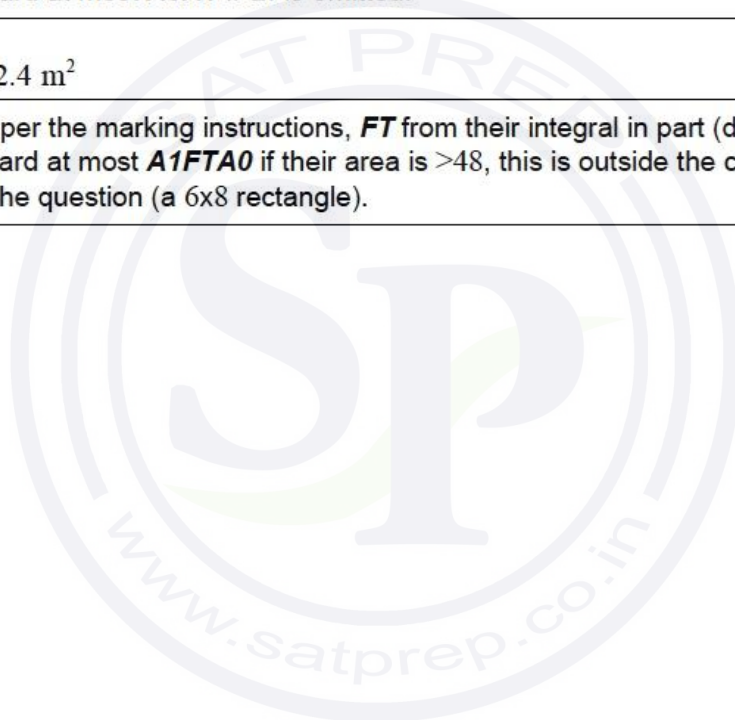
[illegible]

2.4 $m^2$

per the marking instructions, ***FT*** from their integral in part (d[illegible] ard at most ***A1FTA0*** if their area is $>48$, this is outside the c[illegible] he question (a $6$x$8$ rectangle).

SAT PREP

SP

www.satprep.co.in